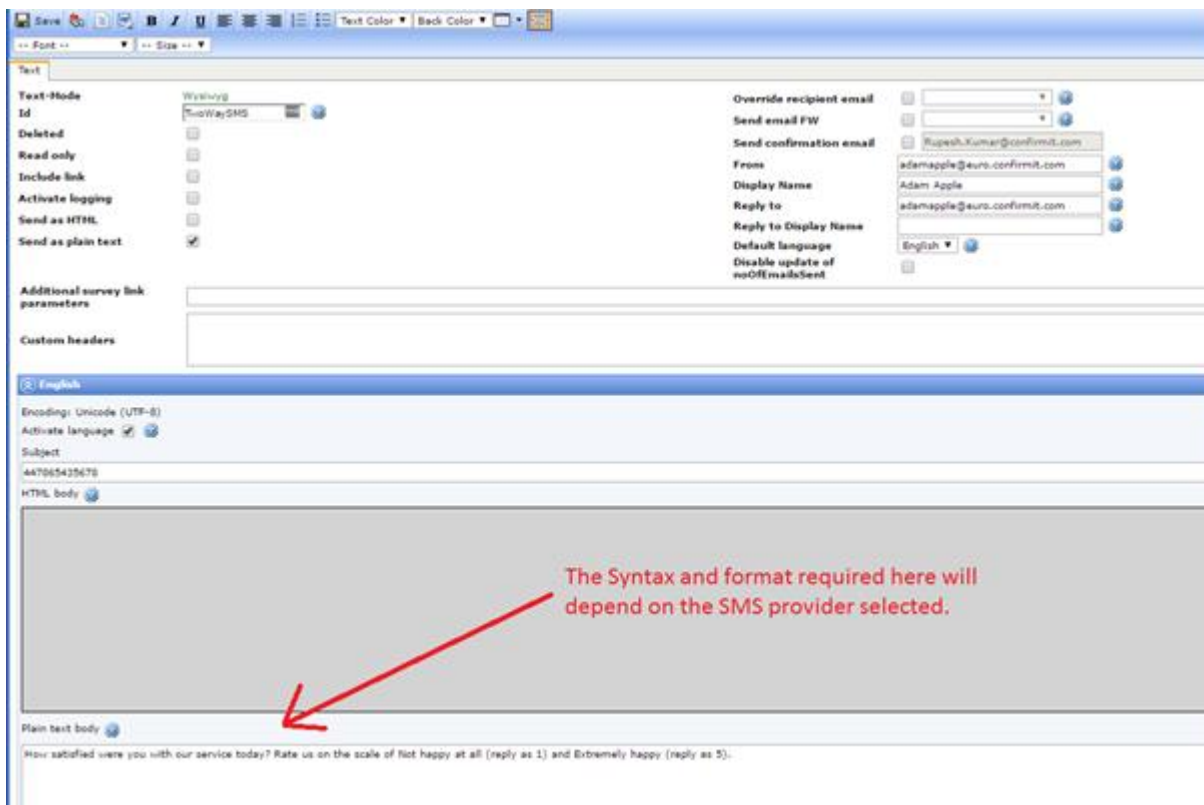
Save B I U Text Color ▼ Back Color ▼

-- Font -- ▼ -- Size -- ▼

Text

Text-Mode Wysiwyg
Id TwoWaySMS
Deleted
Read only
Include link
Activate logging
Send as HTML
Send as plain text

Override recipient email
Send email FW
Send confirmation email Rupesh.Kumar@confirmit.com
From adamapple@euro.confirmit.com
Display Name Adam Apple
Reply to adamapple@euro.confirmit.com
Reply to Display Name
Default language English ▼
Disable update of noOfEmailsSent

Additional survey link parameters

Custom headers

English

Encoding: Unicode (UTF-8)
Activate language
Subject
447065435670
HTML body

The Syntax and format required here will depend on the SMS provider selected.

Plain text body

How satisfied were you with our service today? Rate us on the scale of Not happy at all (reply as 1) and Extremely happy (reply as 5).